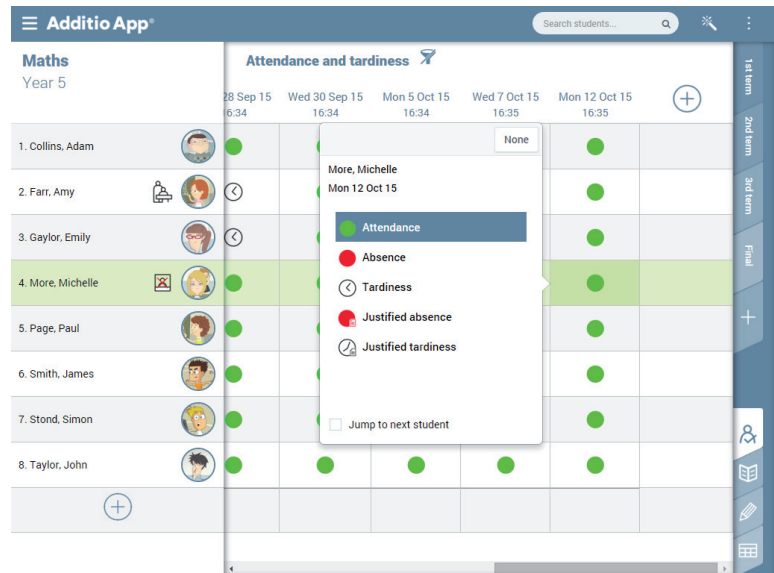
Additio App®

Search students...

Maths
Year 5

Attendance and tardiness

28 Sep 15 16:34
Wed 30 Sep 15 16:34
Mon 5 Oct 15 16:34
Wed 7 Oct 15 16:35
Mon 12 Oct 15 16:35

1. Collins, Adam
2. Farr, Amy
3. Gaylor, Emily
4. More, Michelle
5. Page, Paul
6. Smith, James
7. Stond, Simon
8. Taylor, John

None

More, Michelle
Mon 12 Oct 15

Attendance
Absence
Tardiness
Justified absence
Justified tardiness

Jump to next student

1st term
2nd term
3rd term
Final